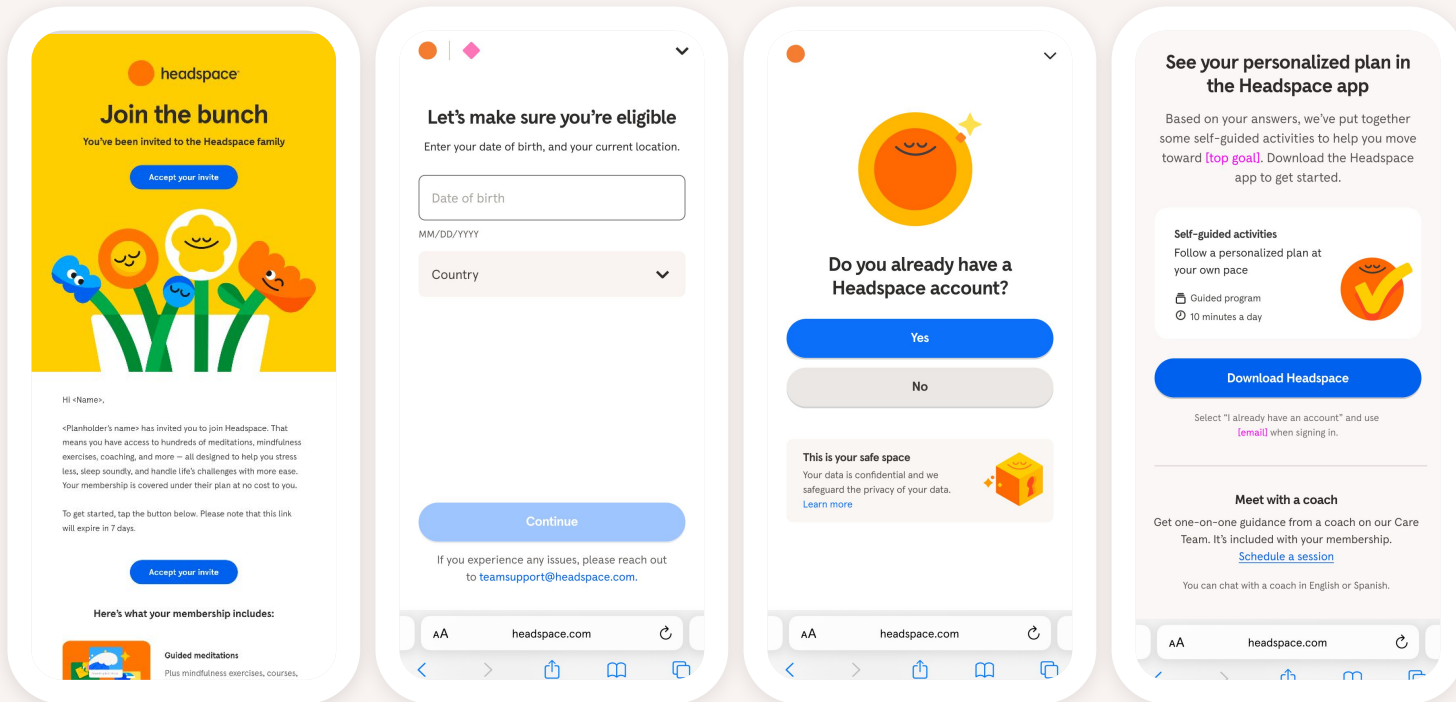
headspace

Join the bunch

You've been invited to the Headspace family

Accept your invite

Hi <Name>,

<Planholder's name> has invited you to join Headspace. That means you have access to hundreds of meditations, mindfulness exercises, coaching, and more — all designed to help you stress less, sleep soundly, and handle life's challenges with more ease. Your membership is covered under their plan at no cost to you.

To get started, tap the button below. Please note that this link will expire in 7 days.

Accept your invite

Here's what your membership includes:

Guided meditations

Plus mindfulness exercises, courses,

Let's make sure you're eligible

Enter your date of birth, and your current location.

Date of birth

MM/DD/YYYY

Country

Continue

If you experience any issues, please reach out to teamsupport@headspace.com.

AA headspace.com

Do you already have a Headspace account?

Yes

No

This is your safe space

Your data is confidential and we safeguard the privacy of your data.

Learn more

AA headspace.com

See your personalized plan in the Headspace app

Based on your answers, we've put together some self-guided activities to help you move toward [top goal]. Download the Headspace app to get started.

Self-guided activities

Follow a personalized plan at your own pace

Guided program

10 minutes a day

Download Headspace

Select "I already have an account" and use [email] when signing in.

Meet with a coach

Get one-on-one guidance from a coach on our Care Team. It's included with your membership.

Schedule a session

You can chat with a coach in English or Spanish.

AA headspace.com